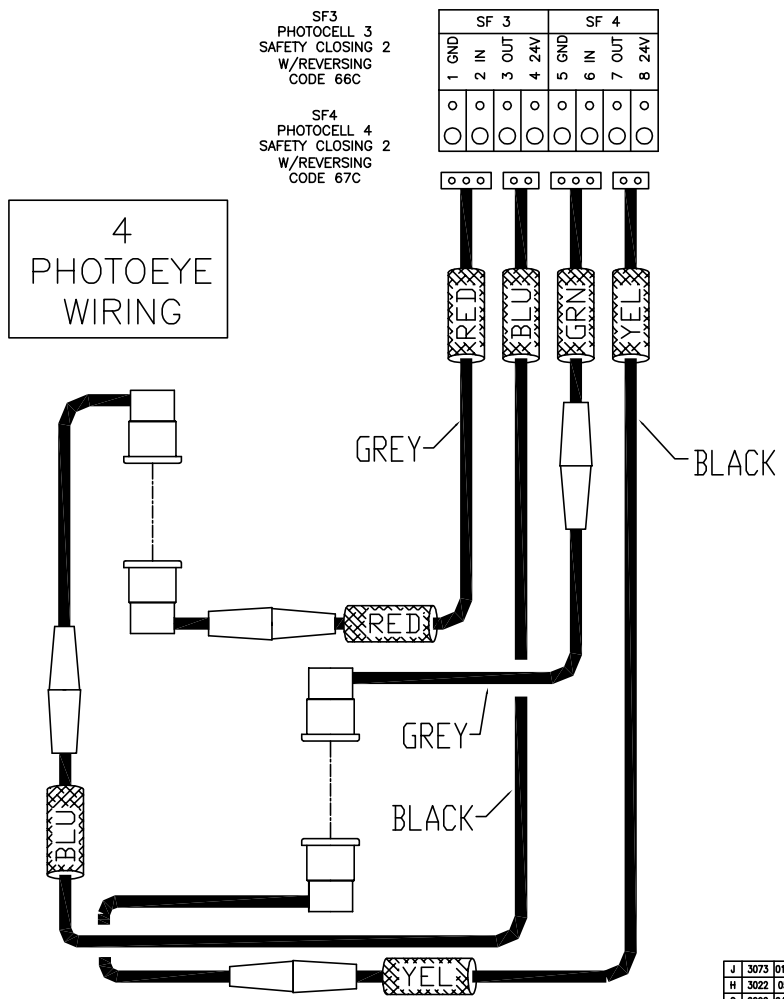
SF3
PHOTOCELL 3
SAFETY CLOSING 2
W/REVERSING
CODE 66C

SF4
PHOTOCELL 4
SAFETY CLOSING 2
W/REVERSING
CODE 67C

| SF 3 | | | | SF 4 | | | |
|---|---|---|---|---|---|---|---|
| 1 GND | 2 IN | 3 OUT | 4 24V | 5 GND | 6 IN | 7 OUT | 8 24V |

4
PHOTOEYE
WIRING

RED
BLU
GRN
YEL

GREY
BLACK
RED
GREY
BLACK
BLU
YEL

| J | 3073 | 0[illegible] |
|---|---|---|
| H | 3022 | 0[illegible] |
| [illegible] | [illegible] | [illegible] |